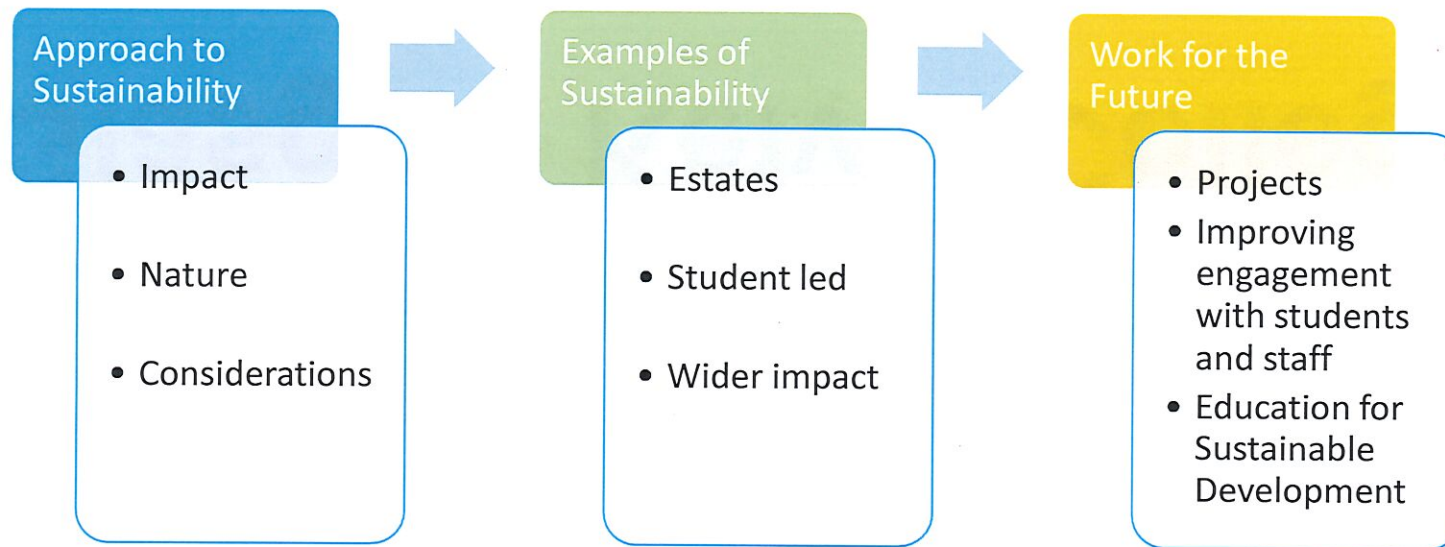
Approach to Sustainability

- Impact
- Nature
- Considerations

Examples of Sustainability

- Estates
- Student led
- Wider impact

Work for the Future

- Projects
- Improving engagement with students and staff
- Education for Sustainable Development